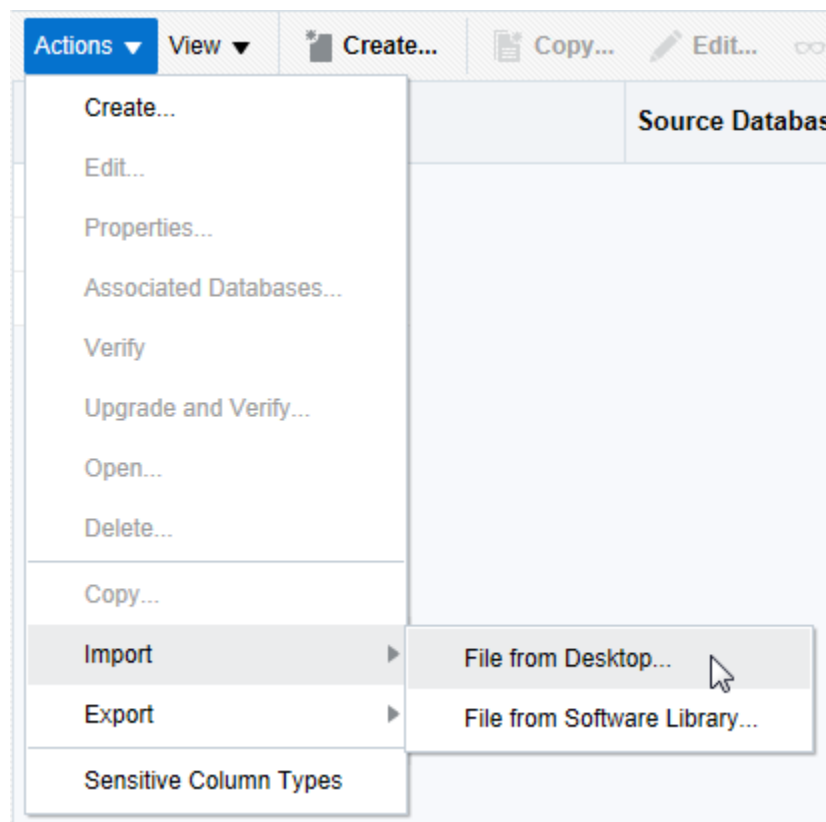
Actions View Create... Copy... Edit...

Source Databas

Create...
Edit...
Properties...
Associated Databases...
Verify
Upgrade and Verify...
Open...
Delete...
Copy...
Import
Export
Sensitive Column Types

File from Desktop...
File from Software Library...